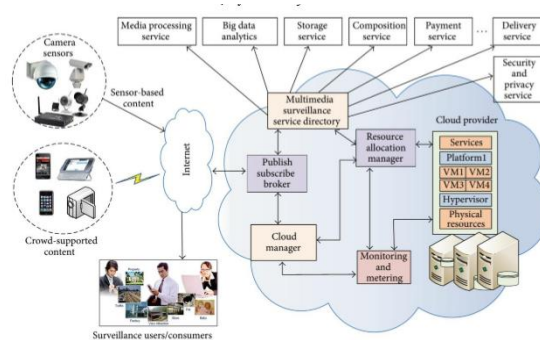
Media processing service

Big data analytics

Storage service

Composition service

Payment service

...

Delivery service

Security and privacy service

Camera sensors

Sensor-based content

Multimedia surveillance service directory

Cloud provider

Internet

Publish subscribe broker

Resource allocation manager

Services

Platform1

VM1

VM2

VM3

VM4

Hypervisor

Physical resources

Crowd-supported content

Cloud manager

Monitoring and metering

Surveillance users/consumers